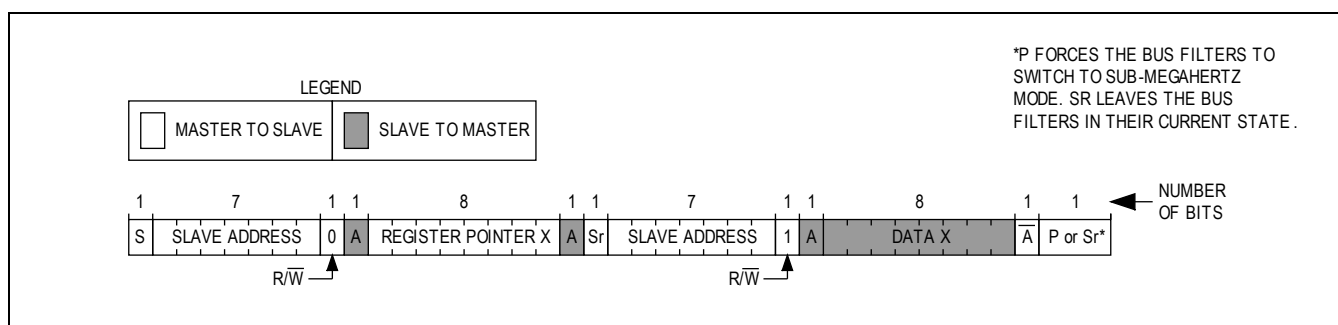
*P FORCES THE BUS FILTERS TO SWITCH TO SUB-MEGAHERTZ MODE. SR LEAVES THE BUS FILTERS IN THEIR CURRENT STATE .

LEGEND

MASTER TO SLAVE | SLAVE TO MASTER

| 1 | 7 | 1 | 1 | 8 | 1 | 1 | 7 | 1 | 1 | 8 | 1 | 1 |
|---|---|---|---|---|---|---|---|---|---|---|---|---|
| S | SLAVE ADDRESS | 0 | A | REGISTER POINTER X | A | Sr | SLAVE ADDRESS | 1 | A | DATA X | $\overline{A}$ | P or Sr* |

NUMBER OF BITS

R/$\overline{W}$

R/$\overline{W}$